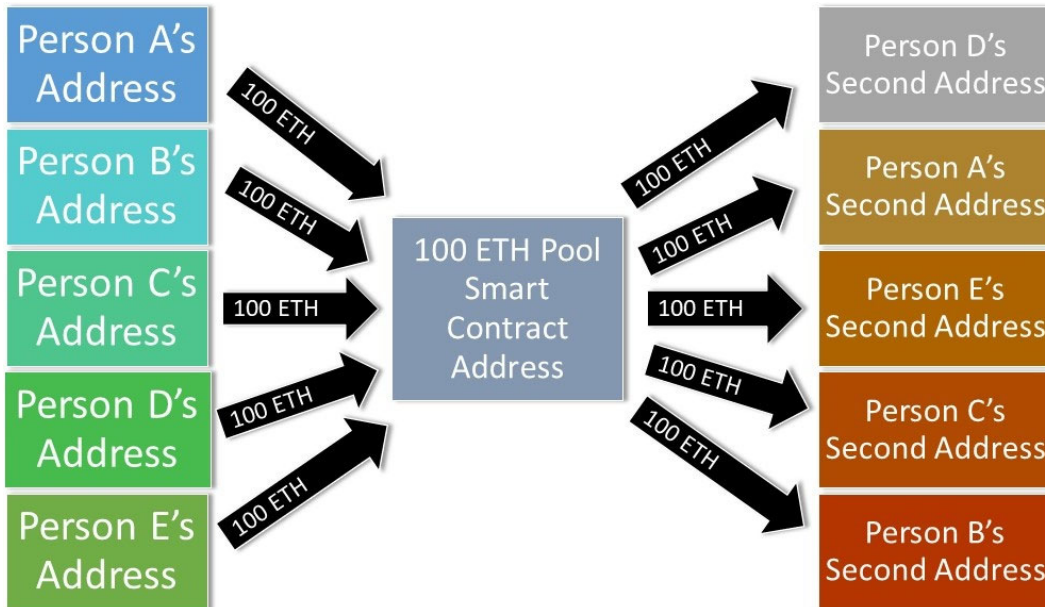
Person A's Address

Person B's Address

Person C's Address

Person D's Address

Person E's Address

100 ETH

100 ETH

100 ETH

100 ETH

100 ETH

100 ETH Pool Smart Contract Address

100 ETH

100 ETH

100 ETH

100 ETH

100 ETH

Person D's Second Address

Person A's Second Address

Person E's Second Address

Person C's Second Address

Person B's Second Address